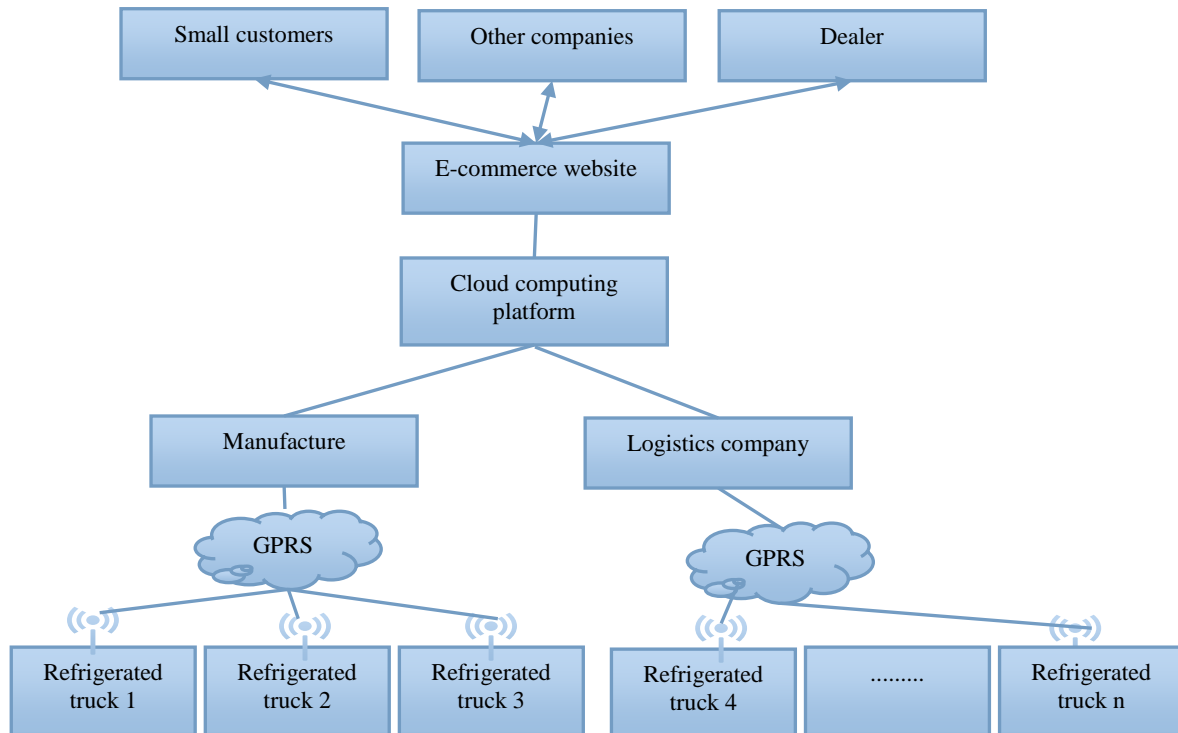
Small customers

Other companies

Dealer

E-commerce website

Cloud computing platform

Manufacture

Logistics company

GPRS

GPRS

Refrigerated truck 1

Refrigerated truck 2

Refrigerated truck 3

Refrigerated truck 4

.........

Refrigerated truck n